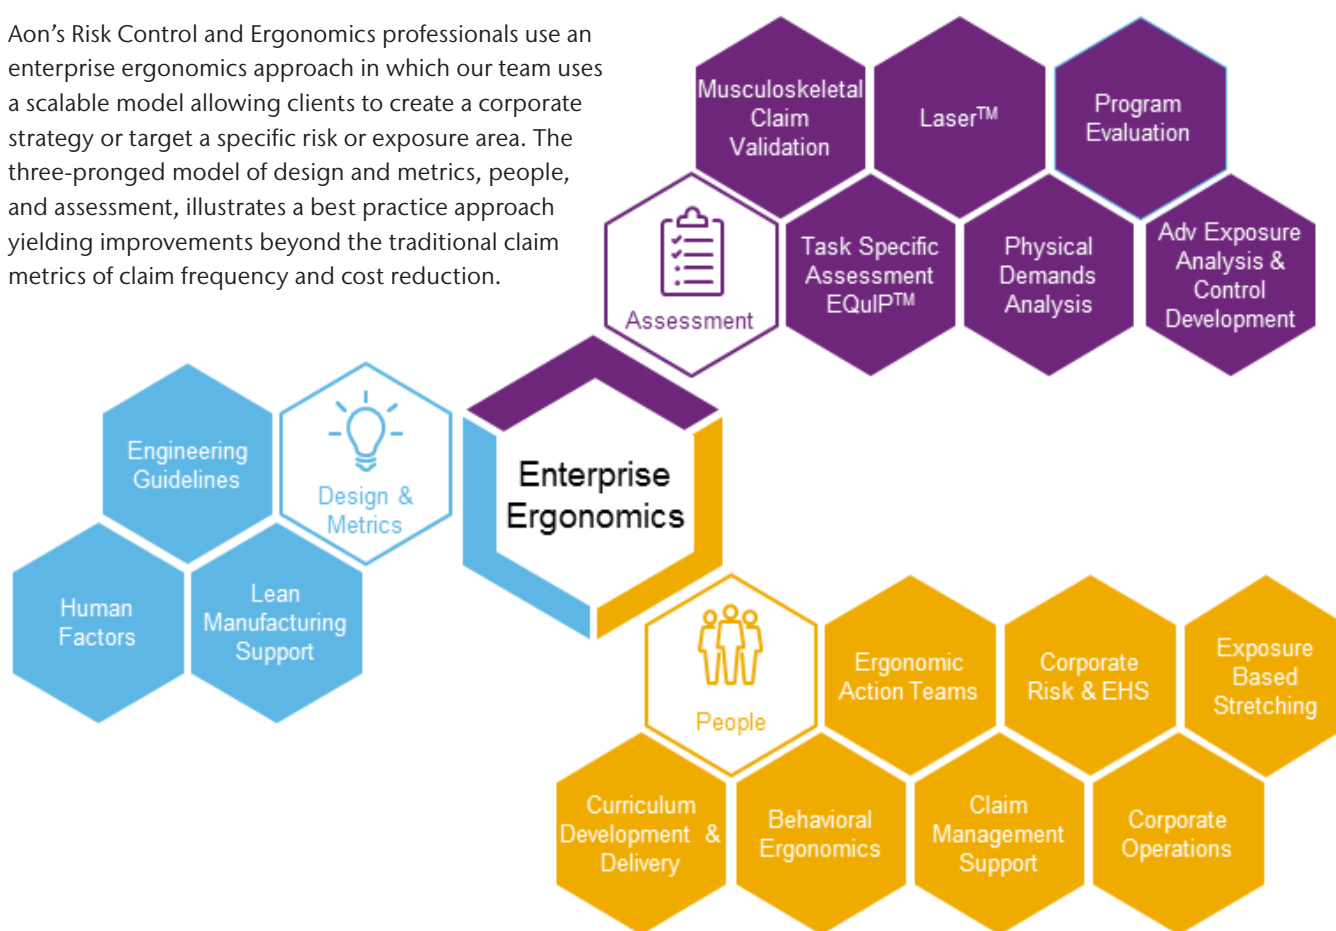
Aon's Risk Control and Ergonomics professionals use an enterprise ergonomics approach in which our team uses a scalable model allowing clients to create a corporate strategy or target a specific risk or exposure area. The three-pronged model of design and metrics, people, and assessment, illustrates a best practice approach yielding improvements beyond the traditional claim metrics of claim frequency and cost reduction.

Musculoskeletal Claim Validation

Laser$^{TM}$

Program Evaluation

Assessment

Task Specific Assessment EQuIP$^{TM}$

Physical Demands Analysis

Adv Exposure Analysis & Control Development

Engineering Guidelines

Design & Metrics

Enterprise Ergonomics

Human Factors

Lean Manufacturing Support

People

Ergonomic Action Teams

Corporate Risk & EHS

Exposure Based Stretching

Curriculum Development & Delivery

Behavioral Ergonomics

Claim Management Support

Corporate Operations